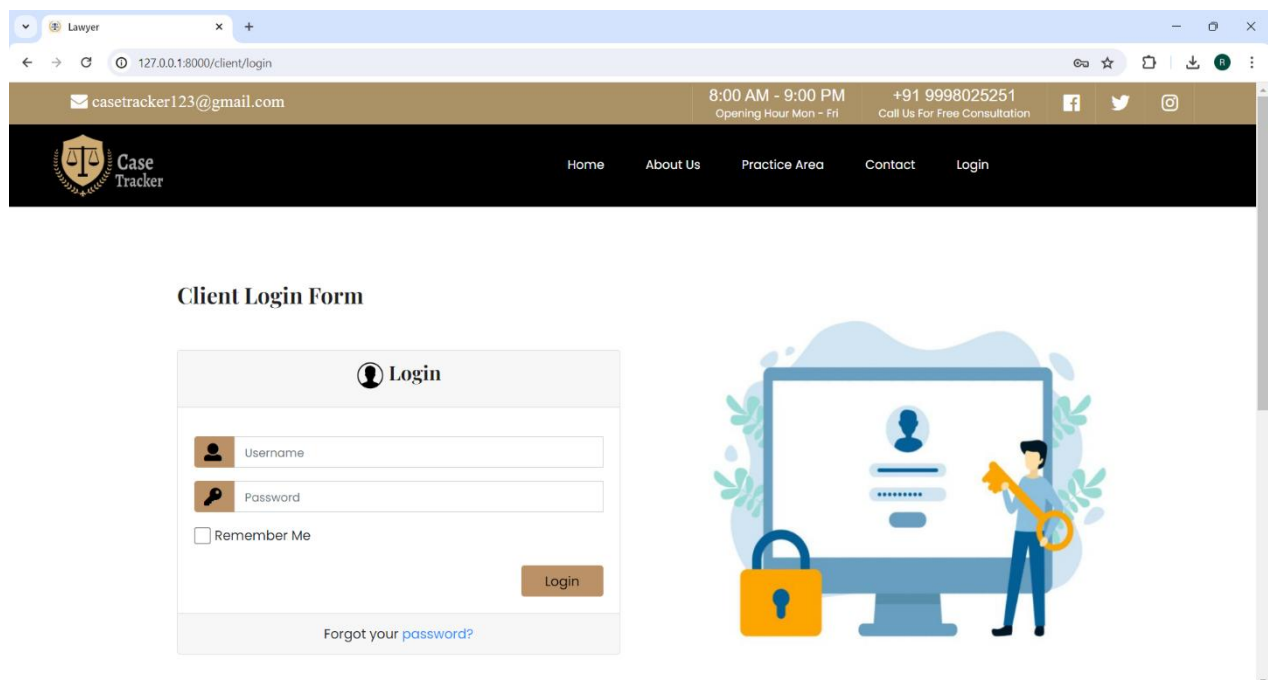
Lawyer

127.0.0.1:8000/client/login

casetracker123@gmail.com

8:00 AM - 9:00 PM
Opening Hour Mon - Fri

+91 9998025251
Call Us For Free Consultation

Case Tracker

Home About Us Practice Area Contact Login

Client Login Form

Login

Username

Password

Remember Me

Login

Forgot your password?